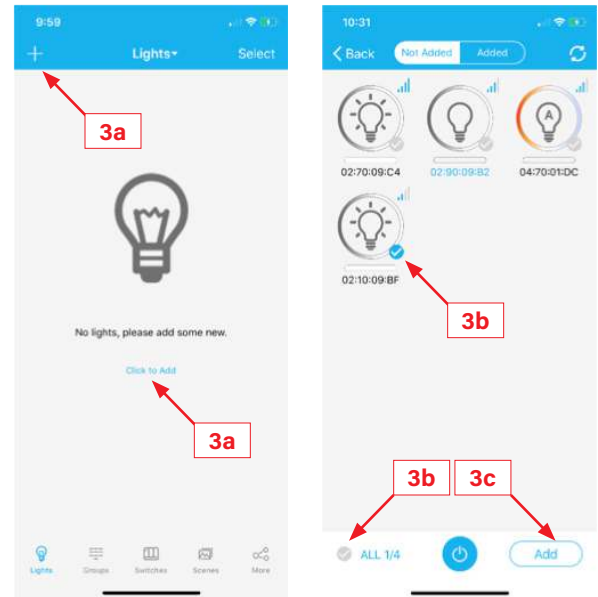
9:59

+ Lights Select

3a

No lights, please add some new.

Click to Add

3a

Lights Groups Switches Scenes More

10:31

Back Not Added Added

A

02:70:09:C4 02:90:09:B2 04:70:01:DC

02:10:09:BF

3b

3b 3c

ALL 1/4 Add